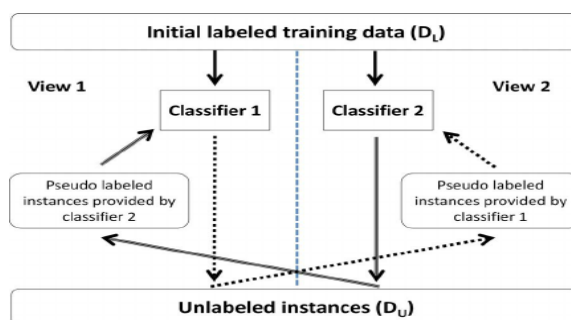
Initial labeled training data ($D_L$)

View 1

Classifier 1

Classifier 2

View 2

Pseudo labeled instances provided by classifier 2

Pseudo labeled instances provided by classifier 1

Unlabeled instances ($D_U$)